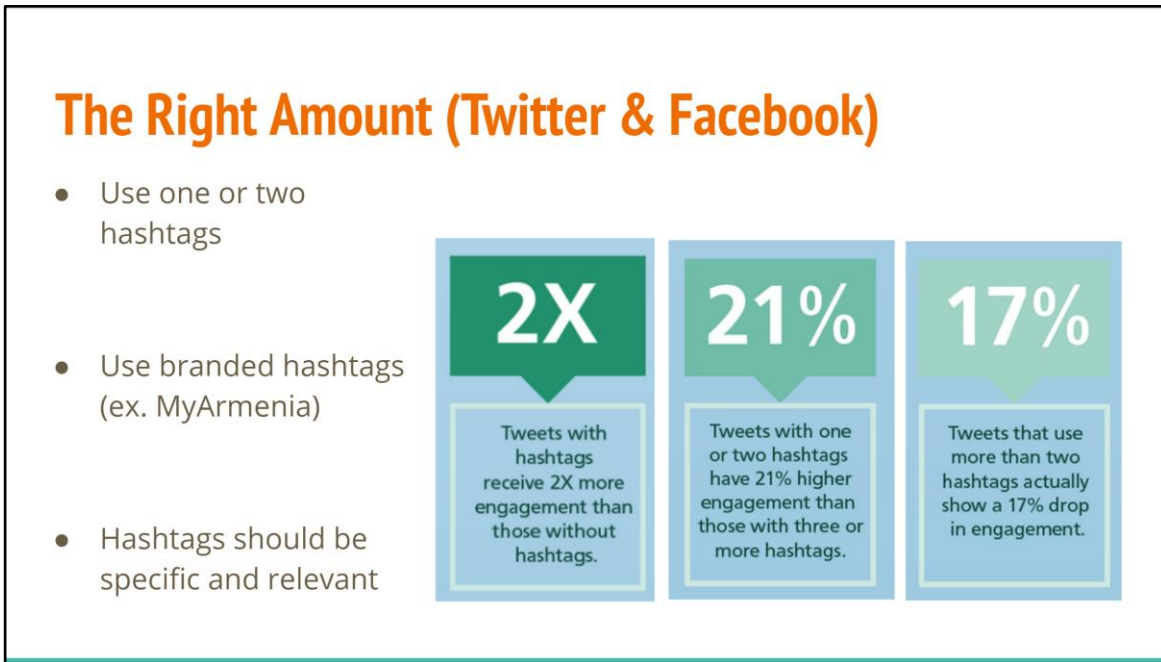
The Right Amount (Twitter & Facebook)

- Use one or two hashtags

- Use branded hashtags (ex. MyArmenia)

- Hashtags should be specific and relevant

2X

Tweets with hashtags receive 2X more engagement than those without hashtags.

21%

Tweets with one or two hashtags have 21% higher engagement than those with three or more hashtags.

17%

Tweets that use more than two hashtags actually show a 17% drop in engagement.